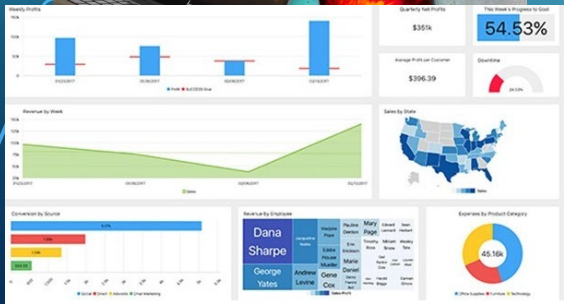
Weekly Profits

15
10
5
0

01/23/2017
01/30/2017
02/06/2017
02/13/2017

Profit
SUCCESS Goal

Quarterly Net Profits
$351k

This Week's Progress to Goal
54.53%

Average Profit per Customer
$396.39

Downtime

Revenue by Week

20k
15k
10k
5k
0k

01/23/2017
02/06/2017
02/27/2017

Sales

Sales by State

Sales

Conversion by Source

Social
Direct
Adwords
Email Marketing

Revenue by Employee

Dana Sharpe
George Yates
Andrew Levine
Gene Cox
Mary Page
Marie Daniel

Sales Profit

Expenses by Product Category

45.16k

Office Supplies
Furniture
Technology